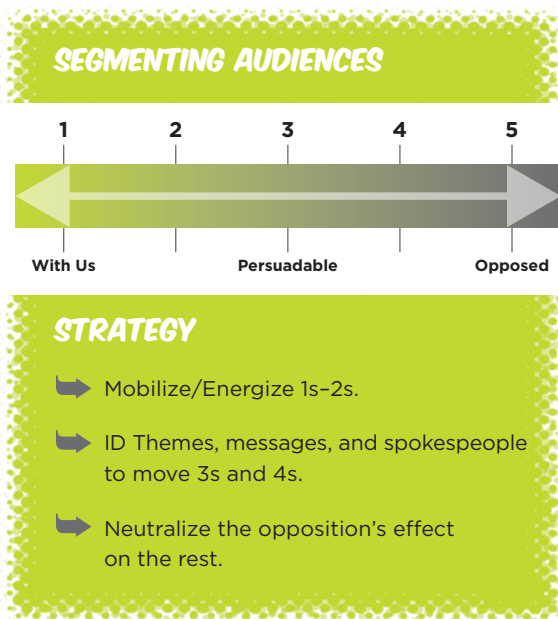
SEGMENTING AUDIENCES

1 2 3 4 5

With Us Persuadable Opposed

STRATEGY

Mobilize/Energize 1s–2s.

ID Themes, messages, and spokespeople to move 3s and 4s.

Neutralize the opposition’s effect on the rest.